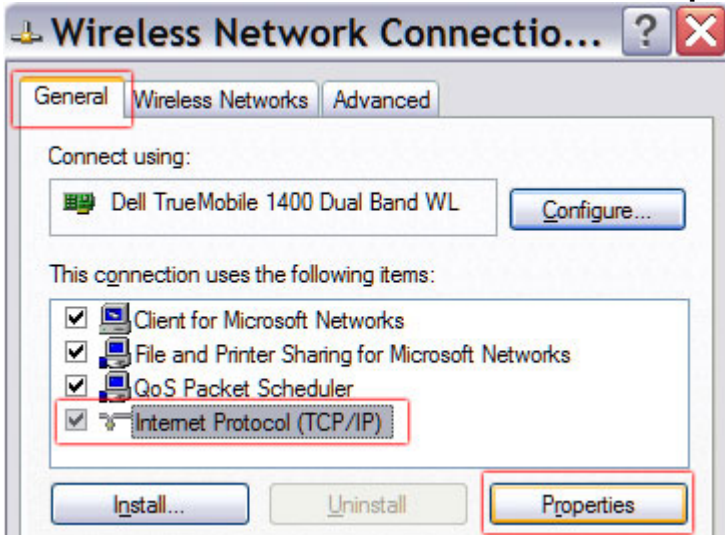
Wireless Network Connectio... ? X

General | Wireless Networks | Advanced

Connect using:

Dell TrueMobile 1400 Dual Band WL

Configure...

This connection uses the following items:

Client for Microsoft Networks
File and Printer Sharing for Microsoft Networks
QoS Packet Scheduler
Internet Protocol (TCP/IP)

Install... | Uninstall | Properties